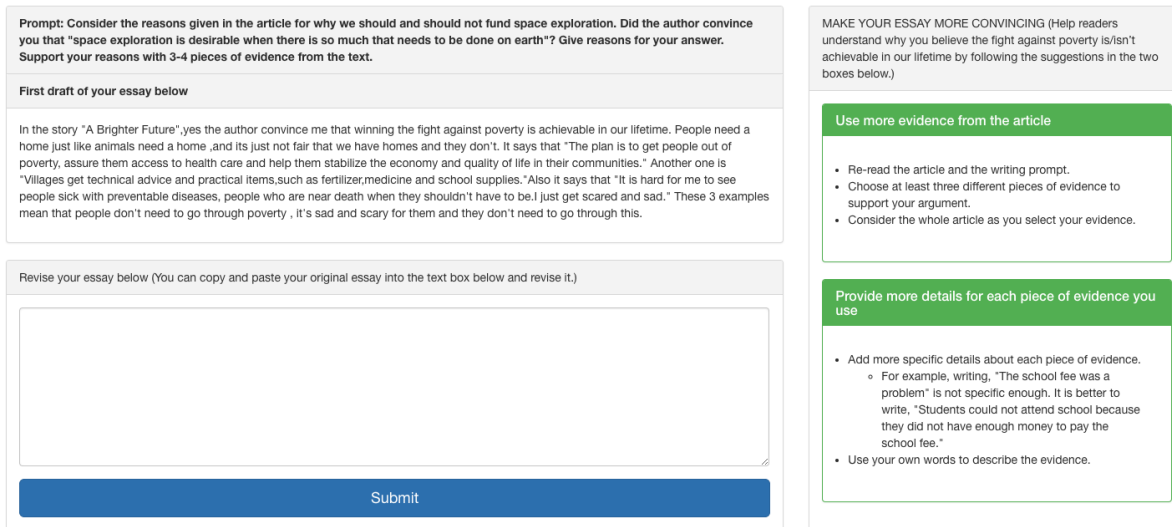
**Prompt: Consider the reasons given in the article for why we should and should not fund space exploration. Did the author convince you that "space exploration is desirable when there is so much that needs to be done on earth"? Give reasons for your answer. Support your reasons with 3-4 pieces of evidence from the text.**

**First draft of your essay below**

In the story "A Brighter Future",yes the author convince me that winning the fight against poverty is achievable in our lifetime. People need a home just like animals need a home ,and its just not fair that we have homes and they don't. It says that "The plan is to get people out of poverty, assure them access to health care and help them stabilize the economy and quality of life in their communities." Another one is "Villages get technical advice and practical items,such as fertilizer,medicine and school supplies."Also it says that "It is hard for me to see people sick with preventable diseases, people who are near death when they shouldn't have to be.I just get scared and sad." These 3 examples mean that people don't need to go through poverty , it's sad and scary for them and they don't need to go through this.

Revise your essay below (You can copy and paste your original essay into the text box below and revise it.)

Submit

MAKE YOUR ESSAY MORE CONVINCING (Help readers understand why you believe the fight against poverty is/isn't achievable in our lifetime by following the suggestions in the two boxes below.)

Use more evidence from the article

- Re-read the article and the writing prompt.
- Choose at least three different pieces of evidence to support your argument.
- Consider the whole article as you select your evidence.

Provide more details for each piece of evidence you use

- Add more specific details about each piece of evidence.
  - For example, writing, "The school fee was a problem" is not specific enough. It is better to write, "Students could not attend school because they did not have enough money to pay the school fee."
- Use your own words to describe the evidence.